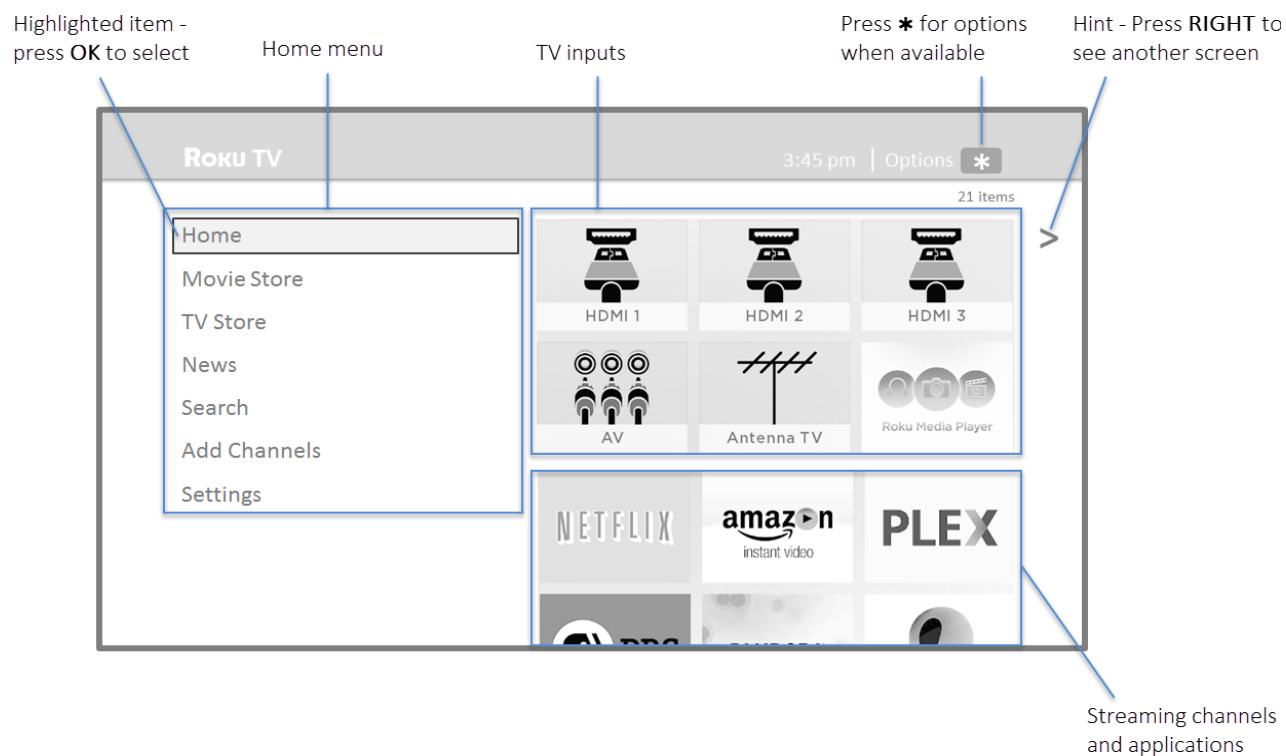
Highlighted item - press **OK** to select

Home menu

TV inputs

Press ✱ for options when available

Hint - Press **RIGHT** to see another screen

ROKU TV

3:45 pm | Options ✱

21 items

Home
Movie Store
TV Store
News
Search
Add Channels
Settings

HDMI 1
HDMI 2
HDMI 3
AV
Antenna TV
Roku Media Player

>

NETFLIX
amazon instant video
PLEX

Streaming channels and applications